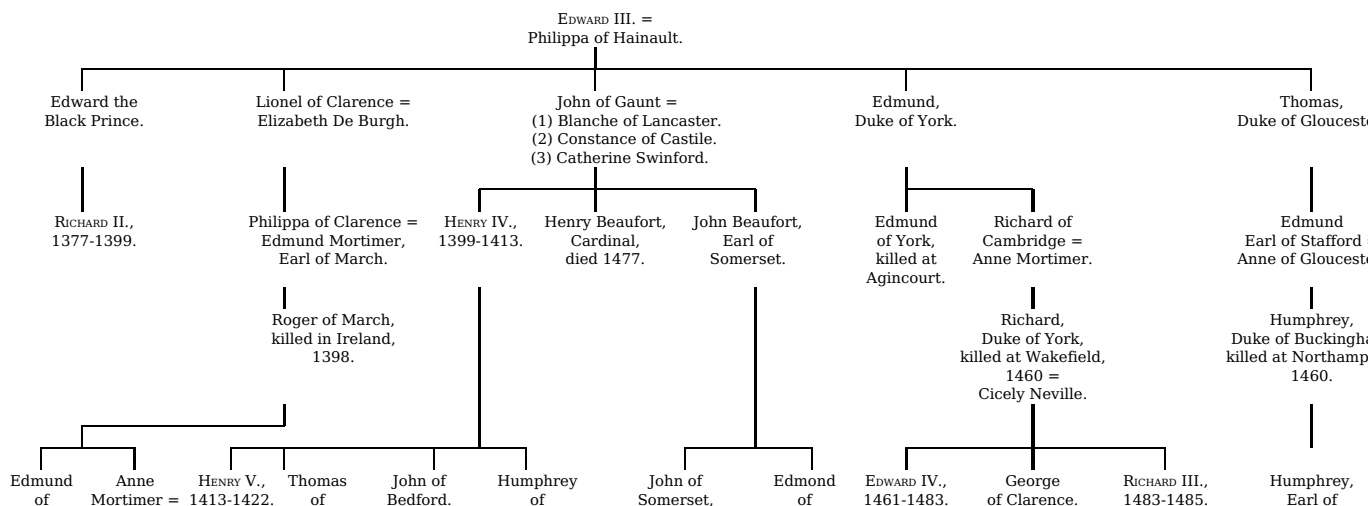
Edward III. =
Philippa of Hainault.

Edward the Black Prince.

Lionel of Clarence = Elizabeth De Burgh.

John of Gaunt =
(1) Blanche of Lancaster.
(2) Constance of Castile.
(3) Catherine Swinford.

Edmund, Duke of York.

Thomas, Duke of Glouceste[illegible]

Richard II., 1377-1399.

Philippa of Clarence = Edmund Mortimer, Earl of March.

Henry IV., 1399-1413.

Henry Beaufort, Cardinal, died 1477.

John Beaufort, Earl of Somerset.

Edmund of York, killed at Agincourt.

Richard of Cambridge = Anne Mortimer.

Edmund Earl of Stafford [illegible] Anne of Glouceste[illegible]

Roger of March, killed in Ireland, 1398.

Richard, Duke of York, killed at Wakefield, 1460 = Cicely Neville.

Humphrey, Duke of Buckingha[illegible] killed at Northamp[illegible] 1460.

Edmund of

Anne Mortimer =

Henry V., 1413-1422.

Thomas of

John of Bedford.

Humphrey of

John of Somerset,

Edmond of

Edward IV., 1461-1483.

George of Clarence.

Richard III., 1483-1485.

Humphrey, Earl of